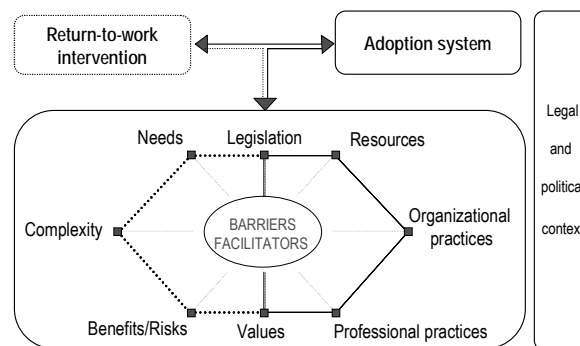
Return-to-work intervention

Adoption system

Needs

Legislation

Resources

Complexity

BARRIERS FACILITATORS

Organizational practices

Benefits/Risks

Values

Professional practices

Legal

and

politica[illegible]

contex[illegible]